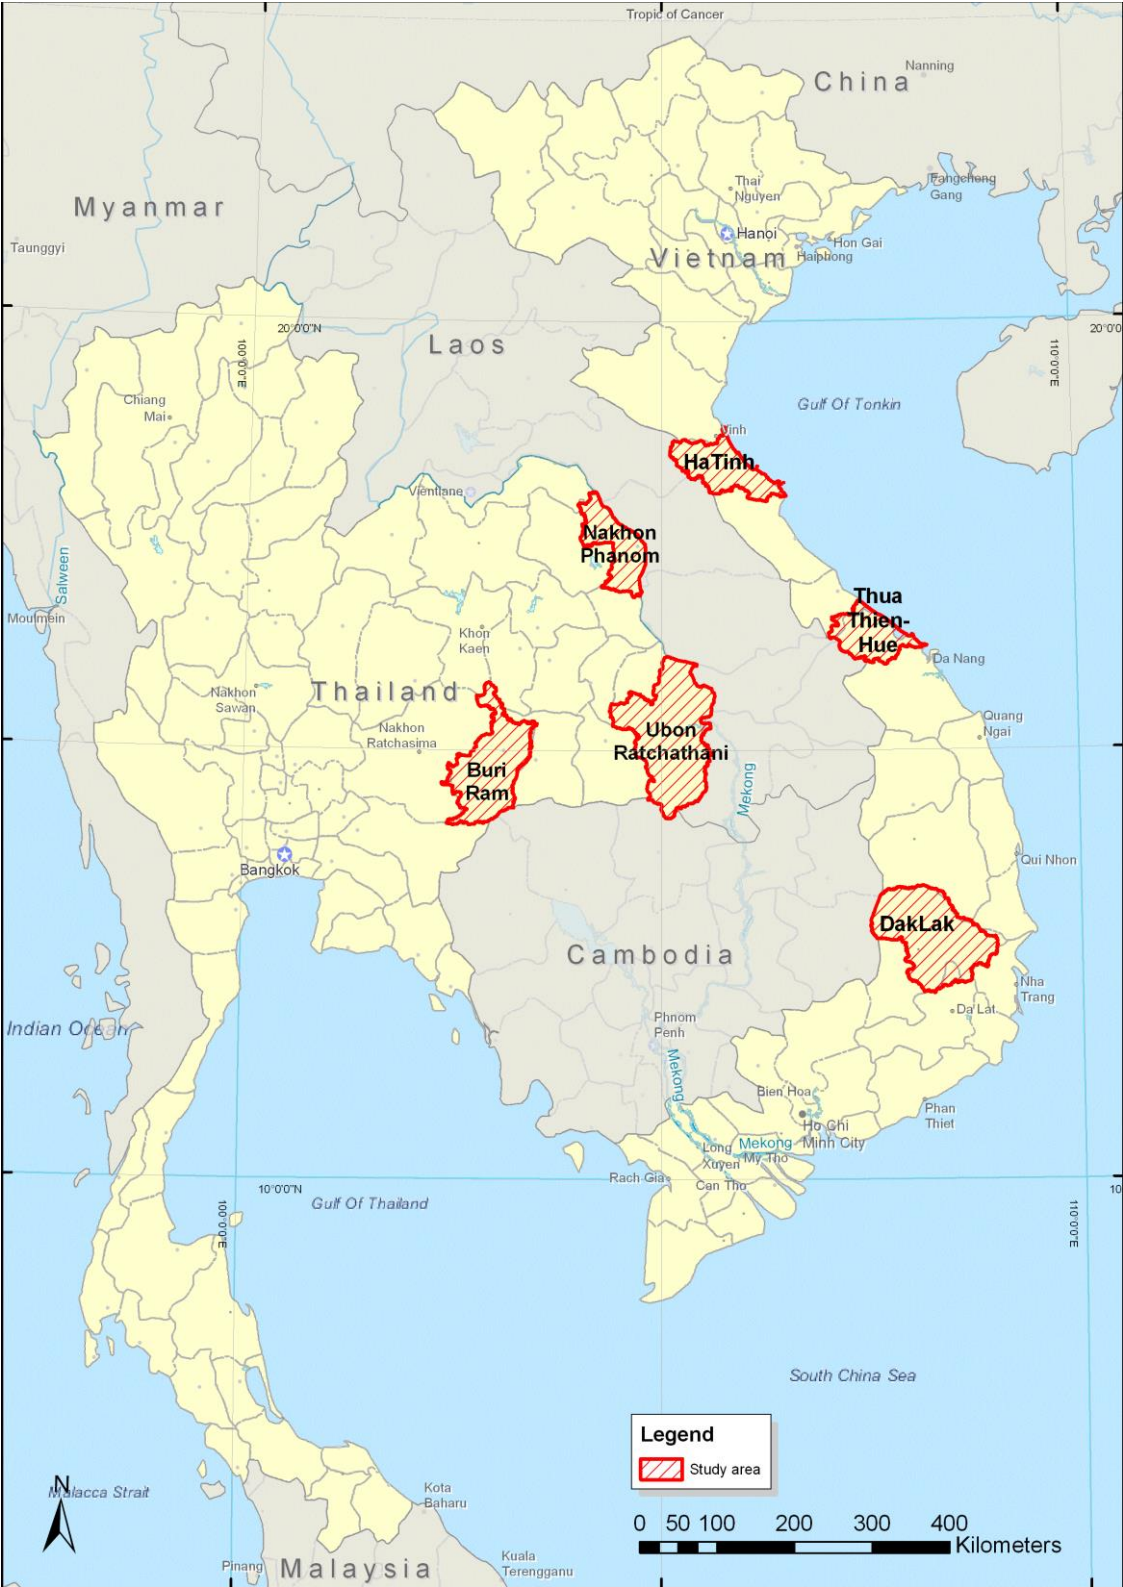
Tropic of Cancer
China
Nanning
Myanmar
Thai Nguyen
Fangcheng Gang
Taunggyi
Hanoi
Hon Gai
Vietnam
Haiphong
20°0'0"N
Laos
20°0'0
100°0'0"E
110°0'0"E
Chiang Mai
Gulf Of Tonkin
Vinh
HaTinh
Vientiane
Nakhon Phanom
Salween
Thua Thien-Hue
Moulmein
Khon Kaen
Da Nang
Nakhon Sawan
Thailand
Quang Ngai
Nakhon Ratchasima
Ubon Ratchathani
Buri Ram
Mekong
Bangkok
Qui Nhon
DakLak
Cambodia
Nha Trang
Da Lat
Indian Ocean
Phnom Penh
Mekong
Bien Hoa
Phan Thiet
Ho Chi Minh City
Long Xuyen
Mekong
My Tho
Rach Gia
Can Tho
10°0'0"N
Gulf Of Thailand
100°0'0"E
110°0'0"E
10
South China Sea
Legend
Study area
N
Malacca Strait
Kota Baharu
0 50 100 200 300 400
Kilometers
Pinang
Malaysia
Kuala Terengganu